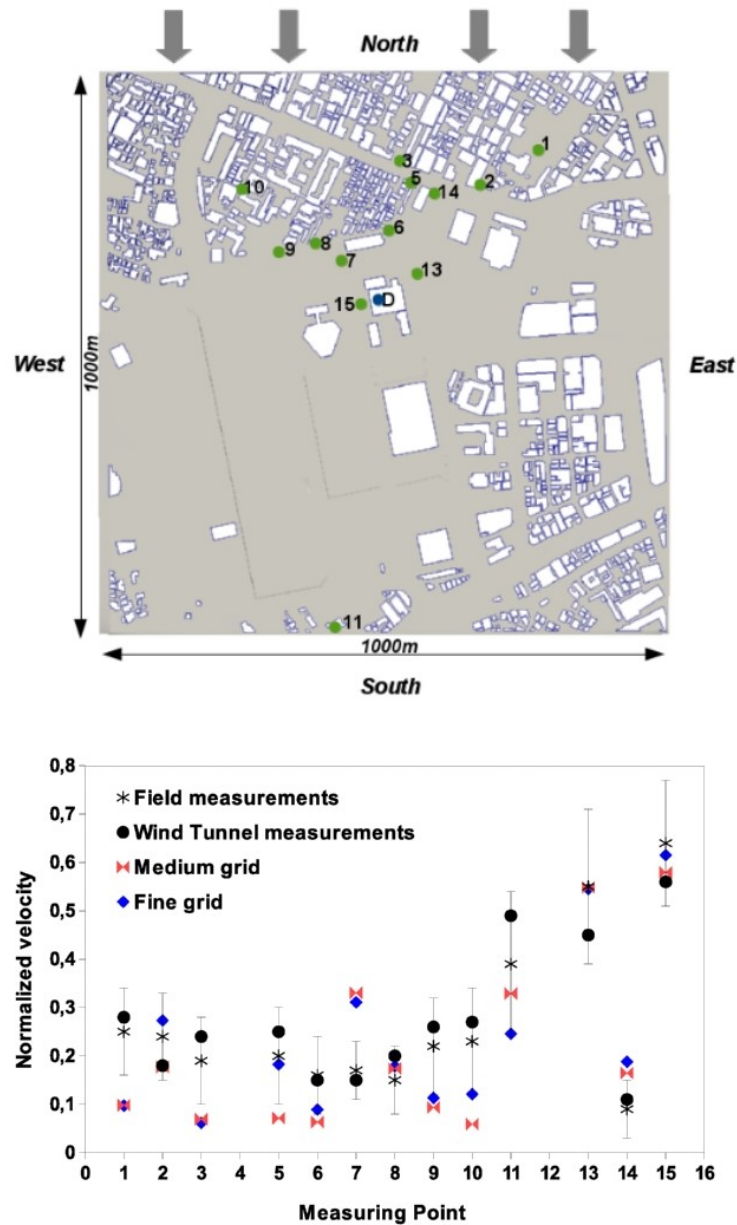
North

West

East

South

1000m

1000m

1
2
3
5
14
10
6
8
9
7
13
15
D
11

0,8
0,7
0,6
0,5
0,4
0,3
0,2
0,1
0

Normalized velocity

* Field measurements
● Wind Tunnel measurements
Medium grid
◆ Fine grid

0 1 2 3 4 5 6 7 8 9 10 11 12 13 14 15 16

Measuring Point